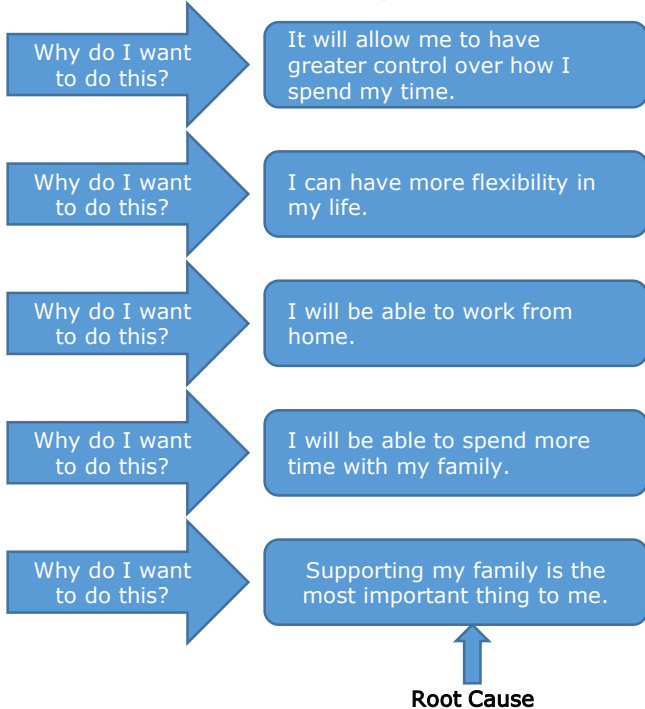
Why do I want to do this?

It will allow me to have greater control over how I spend my time.

Why do I want to do this?

I can have more flexibility in my life.

Why do I want to do this?

I will be able to work from home.

Why do I want to do this?

I will be able to spend more time with my family.

Why do I want to do this?

Supporting my family is the most important thing to me.

Root Cause